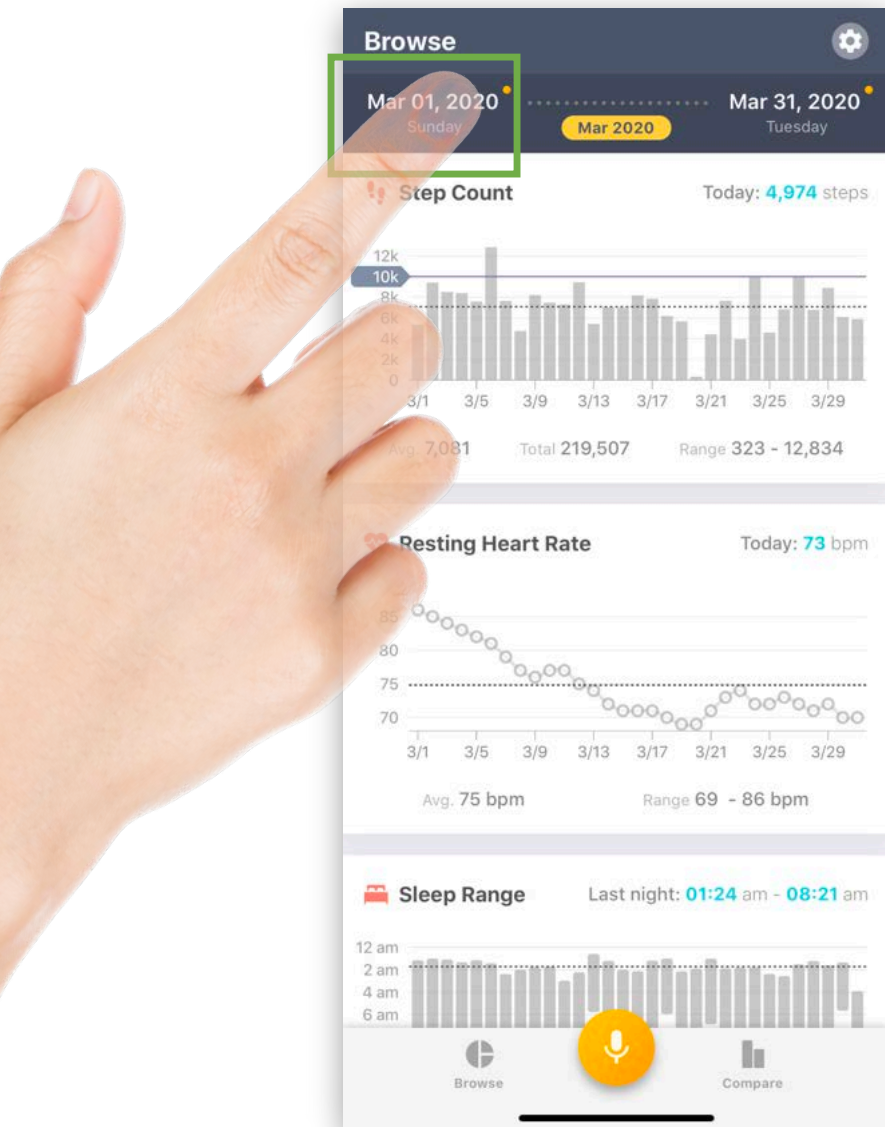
Browse

Mar 01, 2020
Sunday

Mar 2020

Mar 31, 2020
Tuesday

Step Count
Today: 4,974 steps

12k
10k
8k
6k
4k
2k
0
3/1 3/5 3/9 3/13 3/17 3/21 3/25 3/29

Avg. 7,081
Total 219,507
Range 323 - 12,834

Resting Heart Rate
Today: 73 bpm

85
80
75
70
3/1 3/5 3/9 3/13 3/17 3/21 3/25 3/29

Avg. 75 bpm
Range 69 - 86 bpm

Sleep Range
Last night: 01:24 am - 08:21 am

12 am
2 am
4 am
6 am

Browse
Compare